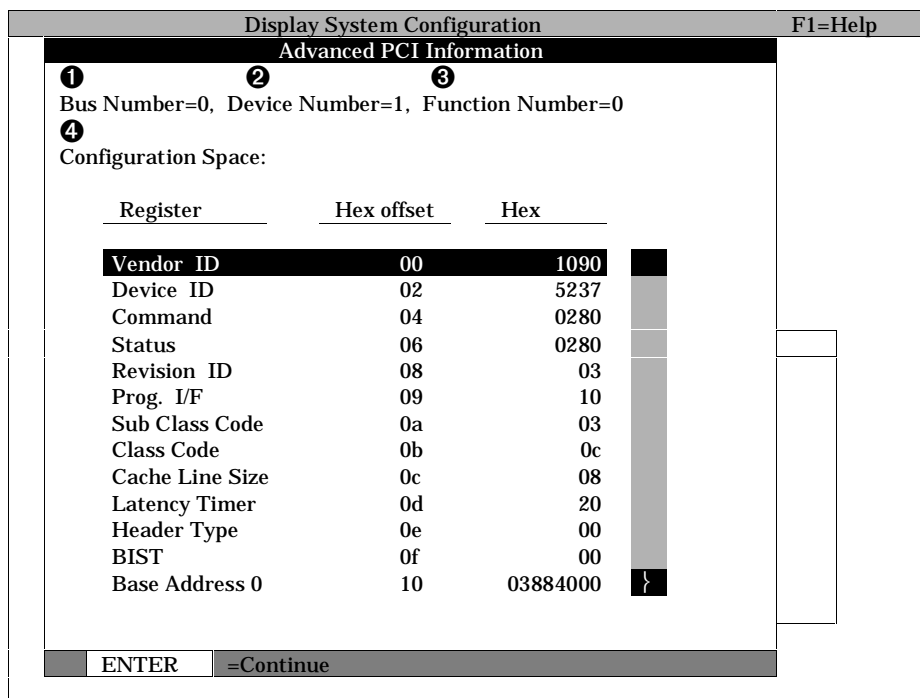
Display System Configuration F1=Help

Advanced PCI Information

❶ ❷ ❸

Bus Number=0, Device Number=1, Function Number=0

❹

Configuration Space:

| Register | Hex offset | Hex |
|---|---|---|
| Vendor ID | 00 | 1090 |
| Device ID | 02 | 5237 |
| Command | 04 | 0280 |
| Status | 06 | 0280 |
| Revision ID | 08 | 03 |
| Prog. I/F | 09 | 10 |
| Sub Class Code | 0a | 03 |
| Class Code | 0b | 0c |
| Cache Line Size | 0c | 08 |
| Latency Timer | 0d | 20 |
| Header Type | 0e | 00 |
| BIST | 0f | 00 |
| Base Address 0 | 10 | 03884000 |

ENTER =Continue